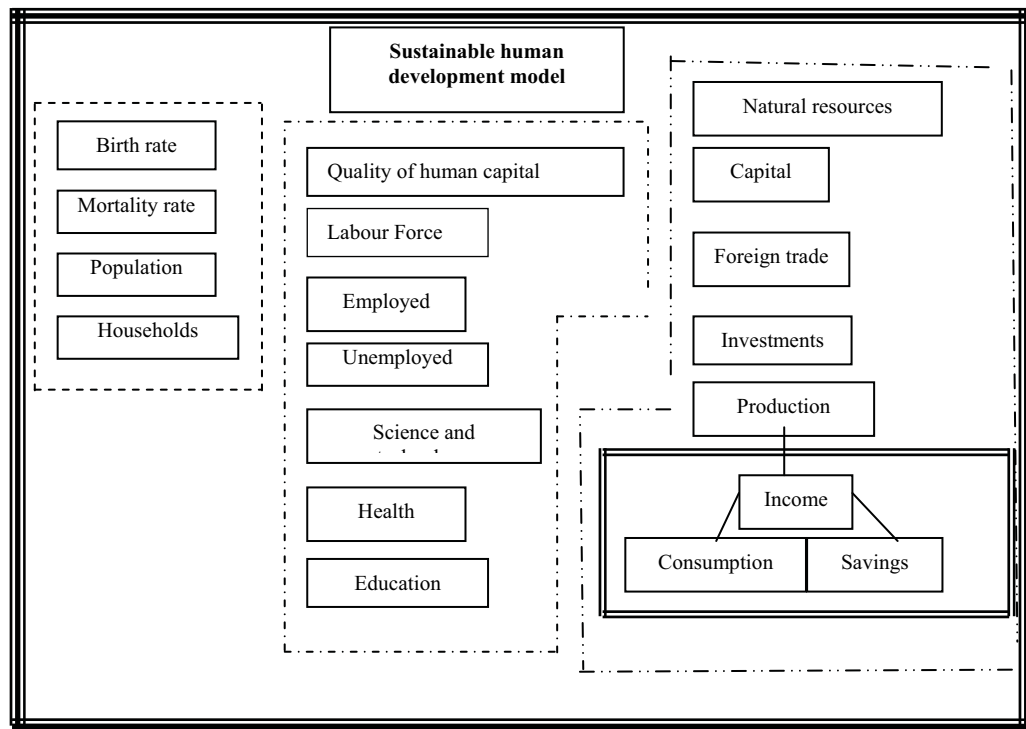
Sustainable human development model

Birth rate

Mortality rate

Population

Households

Quality of human capital

Labour Force

Employed

Unemployed

Science and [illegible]

Health

Education

Natural resources

Capital

Foreign trade

Investments

Production

Income

Consumption

Savings